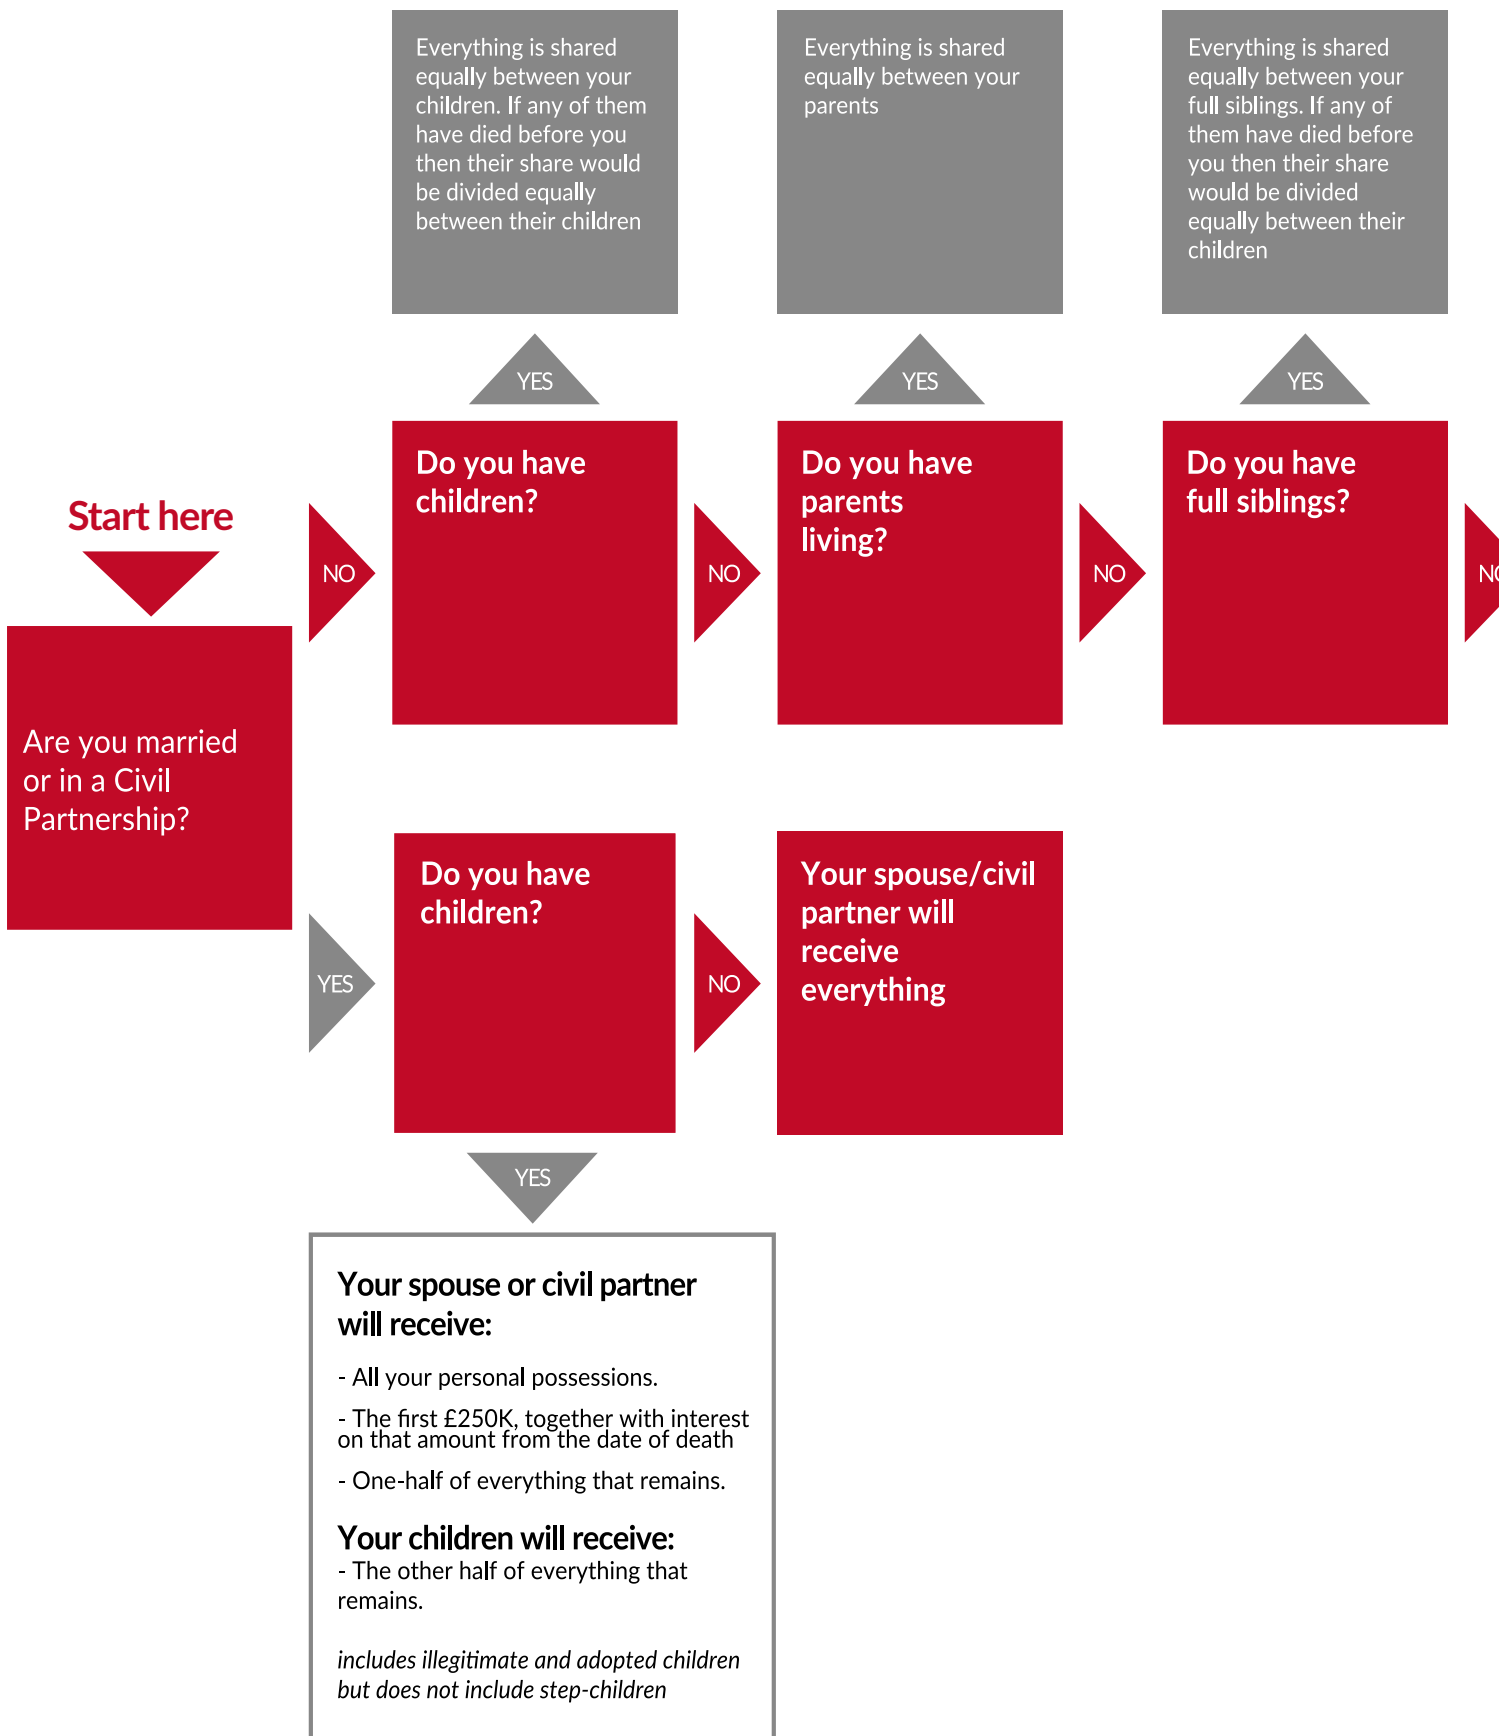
Everything is shared equally between your children. If any of them have died before you then their share would be divided equally between their children

Everything is shared equally between your parents

Everything is shared equally between your full siblings. If any of them have died before you then their share would be divided equally between their children

YES

YES

YES

Start here

NO

Do you have children?

NO

Do you have parents living?

NO

Do you have full siblings?

N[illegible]

Are you married or in a Civil Partnership?

YES

Do you have children?

NO

Your spouse/civil partner will receive everything

YES

Your spouse or civil partner will receive:

- All your personal possessions.

- The first £250K, together with interest on that amount from the date of death

- One-half of everything that remains.

Your children will receive:

- The other half of everything that remains.

*includes illegitimate and adopted children but does not include step-children*